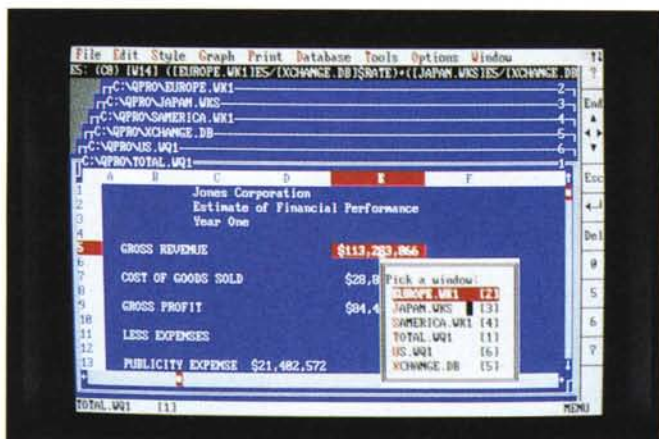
File Edit Style Graph Print Database Tools Options Window

E5: (C0) [W14] ([EUROPE.WK1]E5/[XCHANGE.DB]$RATE)+([JAPAN.WKS]E5/[XCHANGE.DB

C:\QPRO\EUROPE.WK1 2
C:\QPRO\JAPAN.WKS 3
C:\QPRO\SAMERICA.WK1 4
C:\QPRO\XCHANGE.DB 5
C:\QPRO\US.WQ1 6
C:\QPRO\TOTAL.WQ1 1

A B C D E F

1 Jones Corporation
2 Estimate of Financial Performance
3 Year One
4
5 GROSS REVENUE $113,283,866
6
7 COST OF GOODS SOLD $28,8
8
9 GROSS PROFIT $84,4
10
11 LESS EXPENSES
12
13 PUBLICITY EXPENSE $21,482,572

Pick a window:
EUROPE.WK1 [2]
JAPAN.WKS [3]
SAMERICA.WK1 [4]
TOTAL.WQ1 [1]
US.WQ1 [6]
XCHANGE.DB [5]

?
End
Esc
Del
@
5
6
7

TOTAL.WQ1 [1] MENU